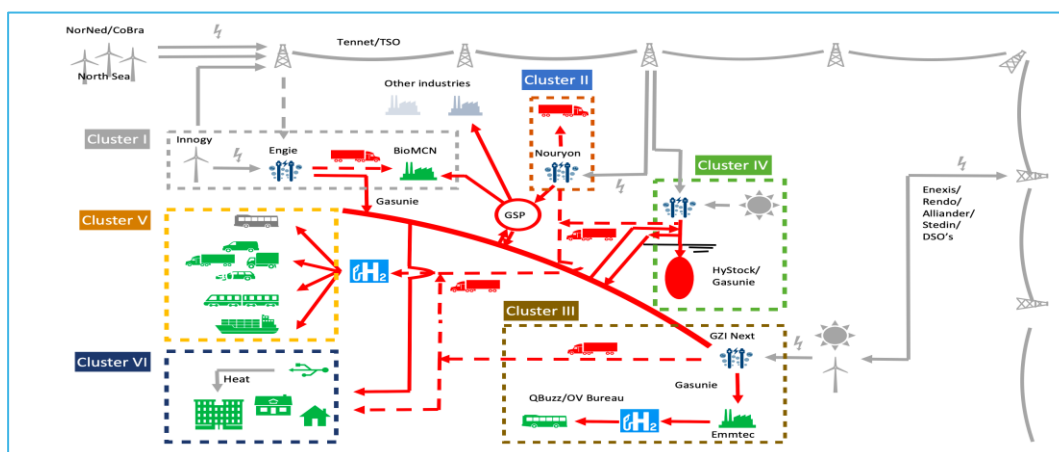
NorNed/CoBra

North Sea

Tennet/TSO

Other industries

Cluster II

Cluster I

Innogy

Engie

BioMCN

Nouryon

Cluster IV

Gasunie

GSP

Cluster V

Enexis/ Rendo/ Alliander/ Stedin/ DSO's

$H_2$

HyStock/ Gasunie

Cluster III

Cluster VI

GZI Next

Heat

Gasunie

QBuzz/OV Bureau

$H_2$

Emmtec